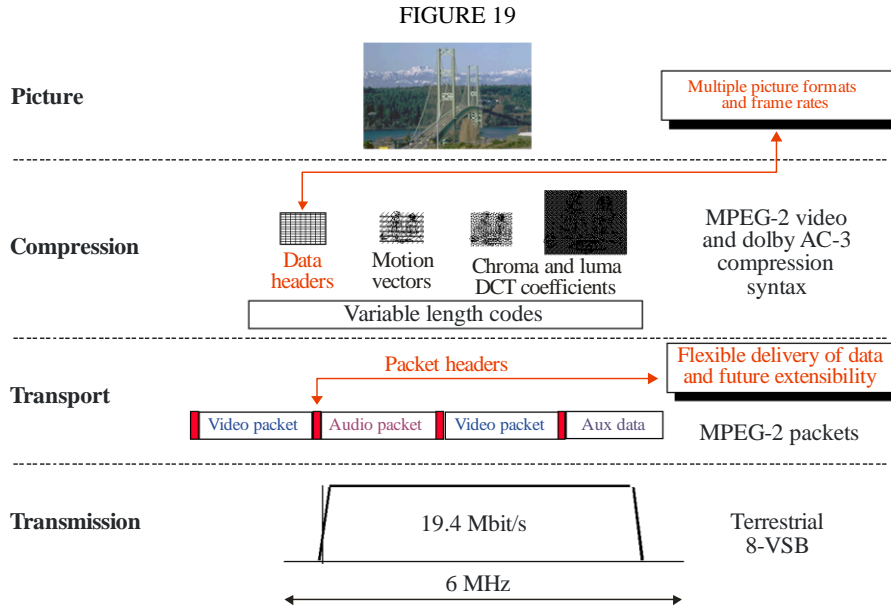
FIGURE 19

Picture

Multiple picture formats and frame rates

Compression

Data headers

Motion vectors

Chroma and luma DCT coefficients

MPEG-2 video and dolby AC-3 compression syntax

Variable length codes

Transport

Packet headers

Flexible delivery of data and future extensibility

Video packet | Audio packet | Video packet | Aux data

MPEG-2 packets

Transmission

19.4 Mbit/s

Terrestrial 8-VSB

6 MHz